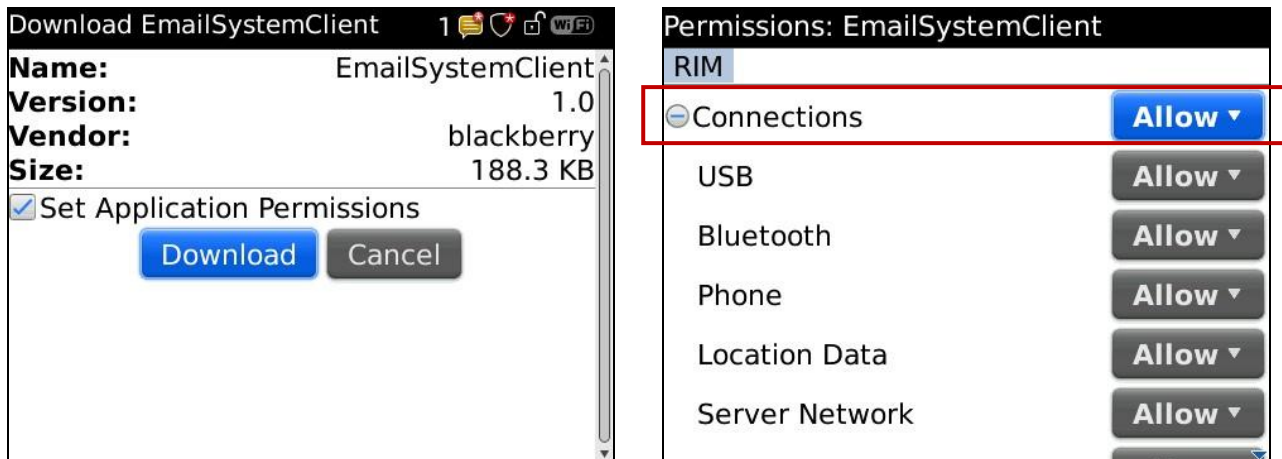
Download EmailSystemClient 1 WiFi

| Name: | EmailSystemClient |
|---|---|
| Version: | 1.0 |
| Vendor: | blackberry |
| Size: | 188.3 KB |

Set Application Permissions

Download Cancel

Permissions: EmailSystemClient

RIM

Connections Allow

USB Allow

Bluetooth Allow

Phone Allow

Location Data Allow

Server Network Allow